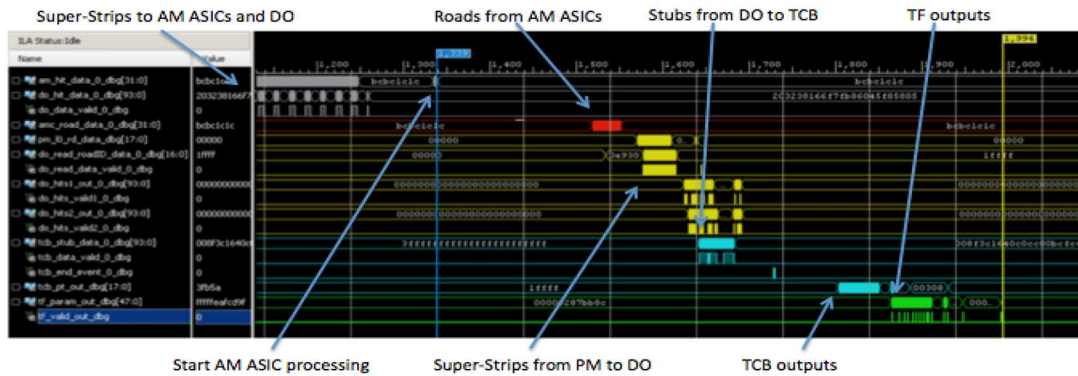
Super-Strips to AM ASICs and DO

Roads from AM ASICs

Stubs from DO to TCB

TF outputs

ILA Status: Idle

| Name | Value |
|---|---|
| am_hit_data_0_dbg[31:0] | bcbc1c |
| do_hit_data_0_dbg[93:0] | 2032381 66f7 |
| do_data_valid_0_dbg | 0 |
| amc_road_data_0_dbg[31:0] | bcbc1c1c |
| pm_l0_rd_data_dbg[17:0] | 00000 |
| do_read_roadID_data_0_dbg[16:0] | 1ffff |
| do_read_data_valid_0_dbg | 0 |
| do_hits1_out_0_dbg[93:0] | 0000000000 |
| do_hits_valid1_0_dbg | 0 |
| do_hits2_out_0_dbg[93:0] | 0000000000 |
| do_hits_valid2_0_dbg | 0 |
| tcb_stub_data_0_dbg[93:0] | 008f3c1640c |
| tcb_data_valid_0_dbg | 0 |
| tcb_end_event_0_dbg | 0 |
| tcb_pt_out_dbg[17:0] | 3fb5a |
| tf_param_out_dbg[47:0] | fffffeafcd9f |
| tf_valid_out_dbg | 0 |

1,200 1,300 1,400 1,500 1,600 1,700 1,800 1,900 2,000

1,994

bcbc1c1c

bcbc1c1c

2032381 66f7fb8604 5f05805

bcbc1c1c

bcbc1c1c

00000

00000

00000

0e930

1ffff

0000000000000000000000

0000000000000000000

0000000000000000000000

0000000000000000000

3ffffffffffffffffffffff

008f3c1640c0c0e0bcfe

1ffff

00308

000020 7bb8c

000...

Start AM ASIC processing

Super-Strips from PM to DO

TCB outputs